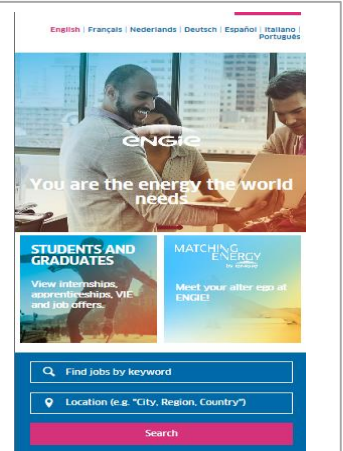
English | Français | Nederlands | Deutsch | Español | Italiano | Português

ENGIE

You are the energy the world needs

STUDENTS AND GRADUATES

View internships, apprenticeships, VIE and job offers.

MATCHING ENERGY by ENGIE

Meet your alter ego at ENGIE!

Find jobs by keyword

Location (e.g. "City, Region, Country")

Search